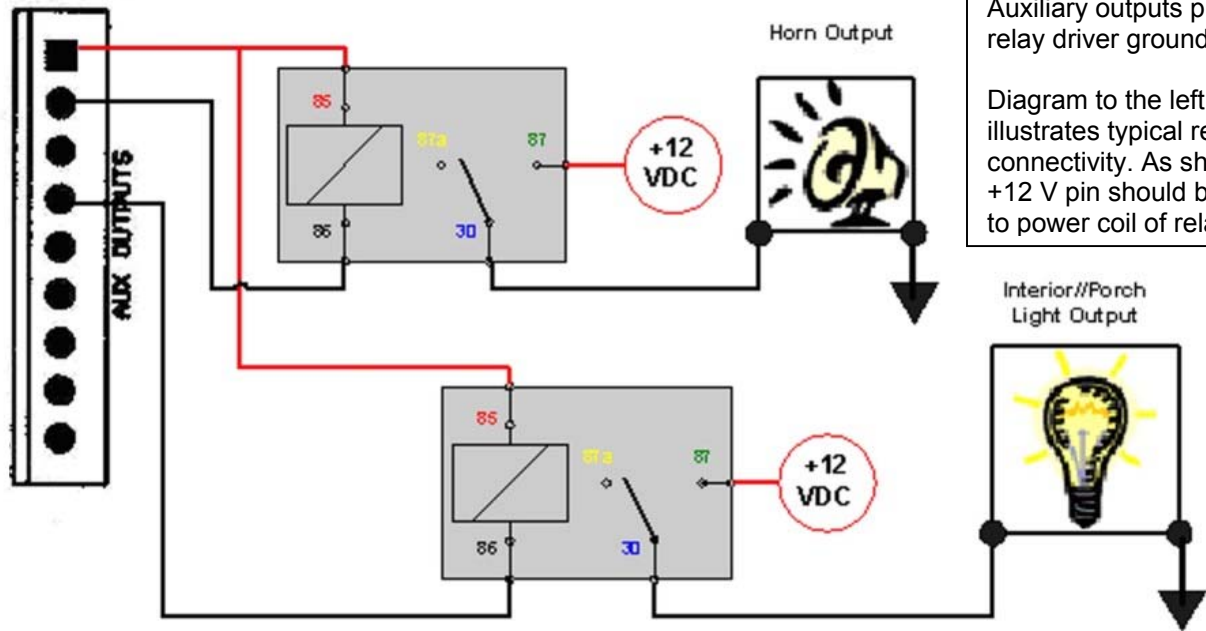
AUX OUTPUTS

85
86
87a
87
30
+12 VDC

Horn Output

Auxiliary outputs p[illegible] relay driver ground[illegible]

Diagram to the left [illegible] illustrates typical re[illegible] connectivity. As sh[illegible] +12 V pin should b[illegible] to power coil of rel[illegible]

Interior//Porch Light Output

85
86
87a
87
30
+12 VDC